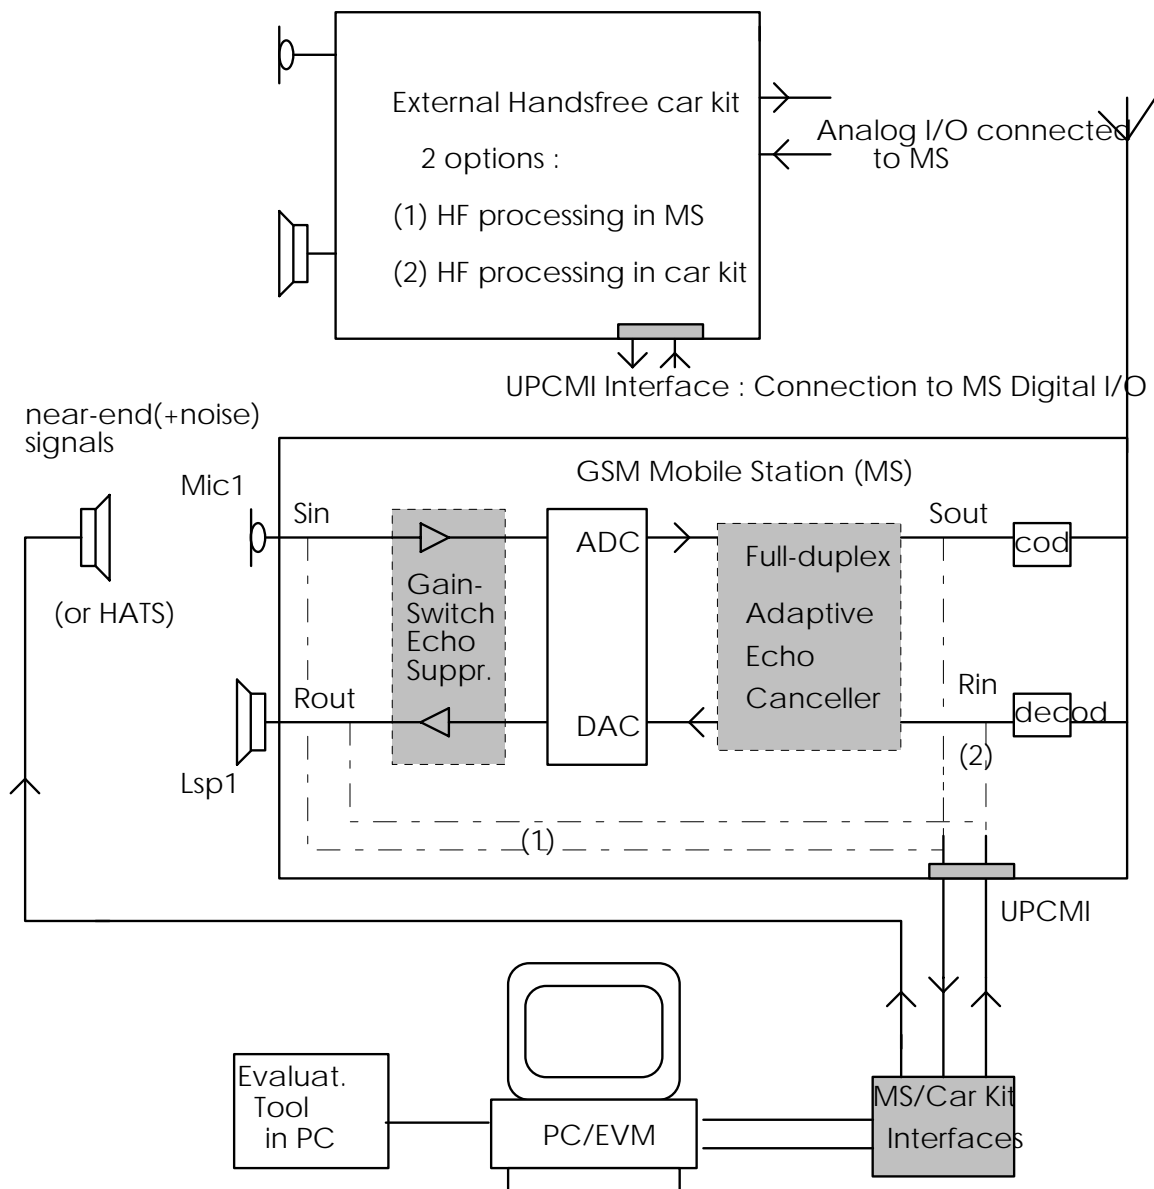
External Handsfree car kit

2 options :

(1) HF processing in MS

(2) HF processing in car kit

Analog I/O connected to MS

UPCMI Interface : Connection to MS Digital I/O

near-end(+noise) signals

(or HATS)

GSM Mobile Station (MS)

Mic1

Sin

Gain-Switch Echo Suppr.

ADC

Full-duplex

Adaptive Echo Canceller

Sout

cod

Rout

DAC

Rin

decod

Lsp1

(2)

(1)

UPCMI

Evaluat. Tool in PC

PC/EVM

MS/Car Kit Interfaces